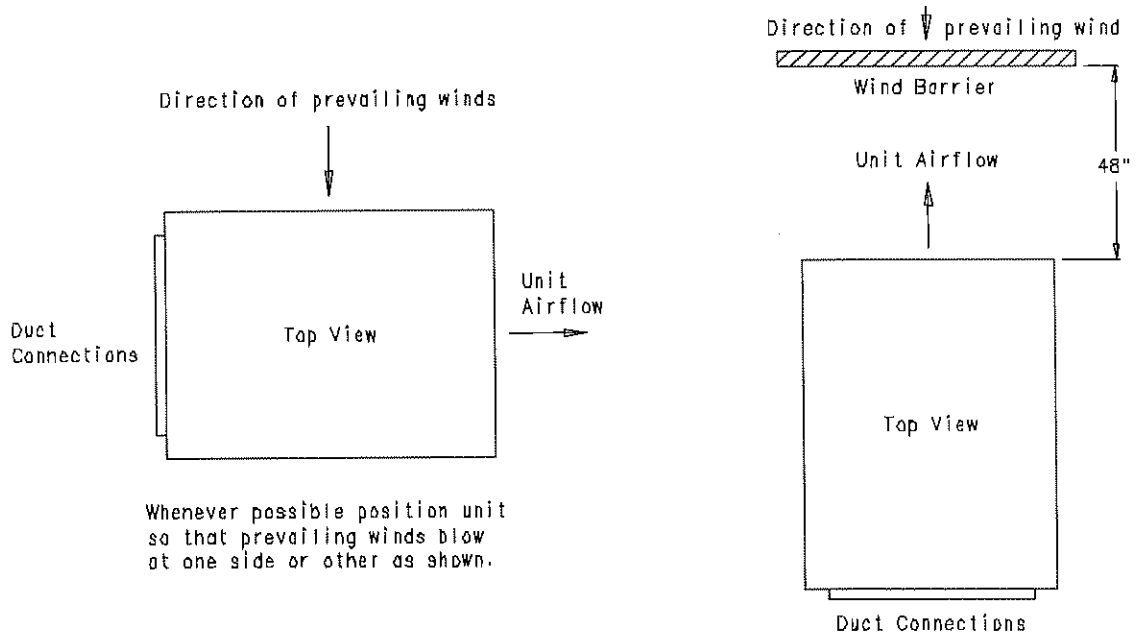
Direction of prevailing winds

Duct Connections

Top View

Unit Airflow

Whenever possible position unit so that prevailing winds blow at one side or other as shown.

Direction of prevailing wind

Wind Barrier

Unit Airflow

48"

Top View

Duct Connections